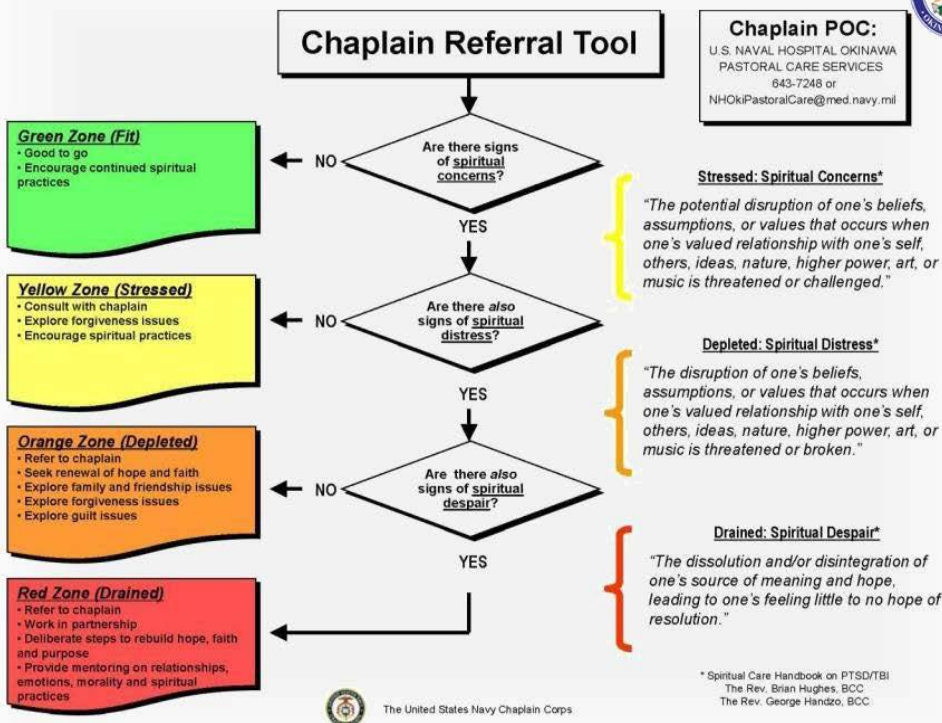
Chaplain Referral Tool

Chaplain POC:
U.S. NAVAL HOSPITAL OKINAWA
PASTORAL CARE SERVICES
643-7248 or
NHOkiPastoralCare@med.navy.mil

Are there signs of spiritual concerns?

NO

YES

Green Zone (Fit)
• Good to go
• Encourage continued spiritual practices

Stressed: Spiritual Concerns*
"The potential disruption of one's beliefs, assumptions, or values that occurs when one's valued relationship with one's self, others, ideas, nature, higher power, art, or music is threatened or challenged."

Are there also signs of spiritual distress?

NO

YES

Yellow Zone (Stressed)
• Consult with chaplain
• Explore forgiveness issues
• Encourage spiritual practices

Depleted: Spiritual Distress*
"The disruption of one's beliefs, assumptions, or values that occurs when one's valued relationship with one's self, others, ideas, nature, higher power, art, or music is threatened or broken."

Are there also signs of spiritual despair?

NO

YES

Orange Zone (Depleted)
• Refer to chaplain
• Seek renewal of hope and faith
• Explore family and friendship issues
• Explore forgiveness issues
• Explore guilt issues

Drained: Spiritual Despair*
"The dissolution and/or disintegration of one's source of meaning and hope, leading to one's feeling little to no hope of resolution."

Red Zone (Drained)
• Refer to chaplain
• Work in partnership
• Deliberate steps to rebuild hope, faith and purpose
• Provide mentoring on relationships, emotions, morality and spiritual practices

The United States Navy Chaplain Corps

* Spiritual Care Handbook on PTSD/TBI
The Rev. Brian Hughes, BCC
The Rev. George Handzo, BCC